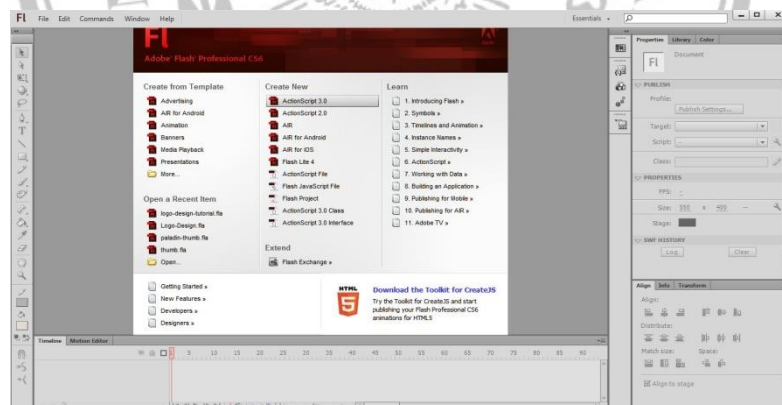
Fl File Edit Commands Window Help

Essentials

Fl
Adobe Flash Professional CS6

Create from Template
Advertising
AIR for Android
Animation
Banners
Media Playback
Presentations
More...

Open a Recent Item
logo-design-tutorial.fla
Logo-Design.fla
paladin-thumb.fla
thumb.fla
Open...

Create New
ActionScript 3.0
ActionScript 2.0
AIR
AIR for Android
AIR for iOS
Flash Lite 4
ActionScript File
Flash JavaScript File
Flash Project
ActionScript 3.0 Class
ActionScript 3.0 Interface

Extend
Flash Exchange »

Learn
1. Introducing Flash »
2. Symbols »
3. Timelines and Animation »
4. Instance Names »
5. Simple Interactivity »
6. ActionScript »
7. Working with Data »
8. Building an Application »
9. Publishing for Mobile »
10. Publishing for AIR »
11. Adobe TV »

Getting Started »
New Features »
Developers »
Designers »

HTML 5
Download the Toolkit for CreateJS
Try the Toolkit for CreateJS and start publishing your Flash Professional CS6 animations for HTML5

Timeline Motion Editor
5 10 15 20 25 30 35 40 45 50 55 60 65 70 75 80 85 90

Properties Library Color
Fl Document

PUBLISH
Profile:
Publish Settings...
Target:
Script:
Class:

PROPERTIES
FPS:
Size: 550 x 400
Stage:

SWF HISTORY
Log Clear

Align Info Transform
Align:
Distribute:
Match size: Space:
Align to stage